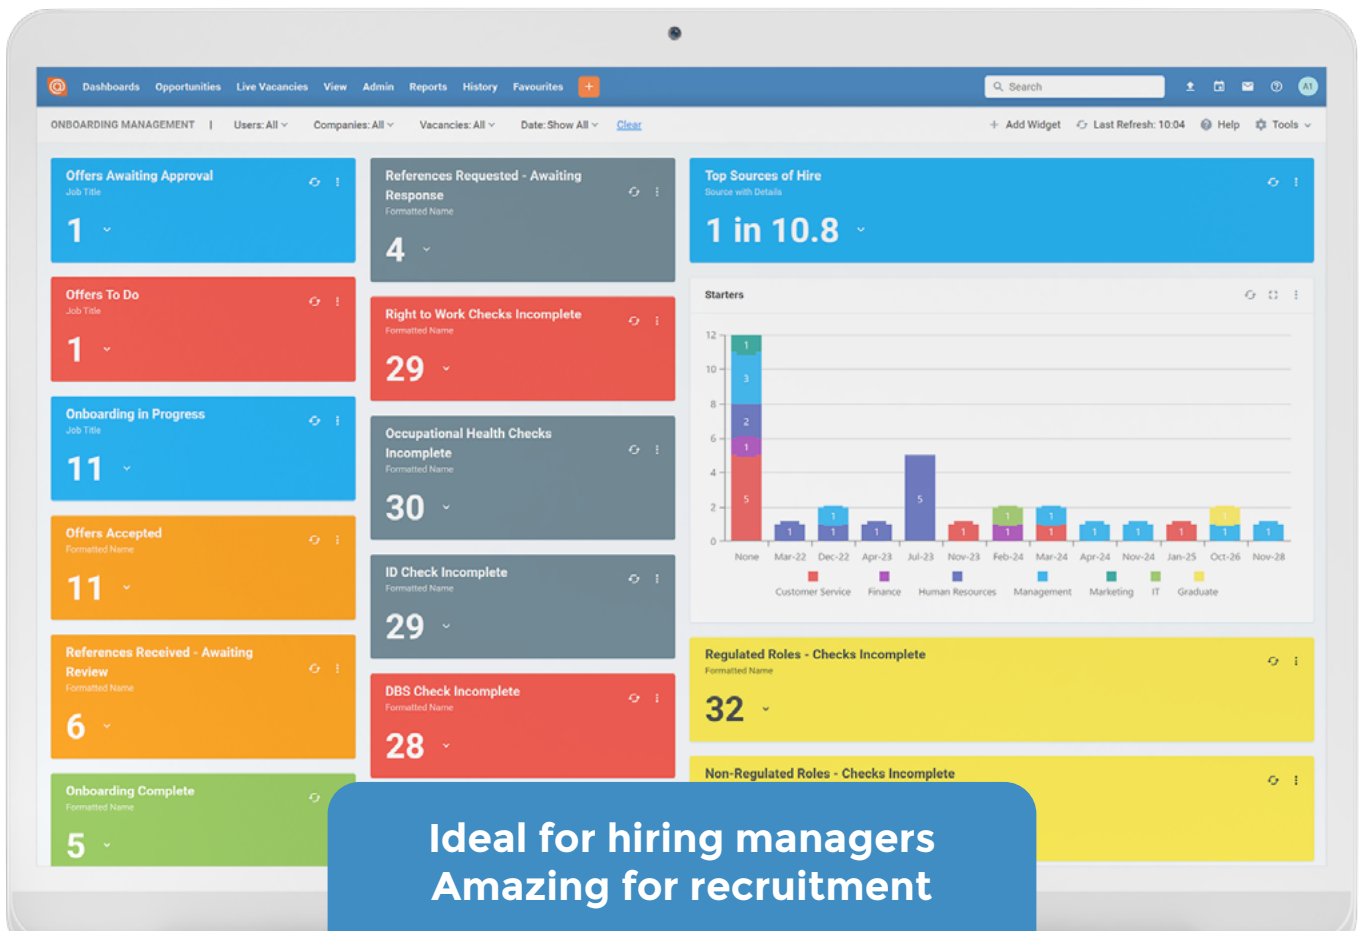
Dashboards Opportunities Live Vacancies View Admin Reports History Favourites +

Search

AT

ONBOARDING MANAGEMENT | Users: All Companies: All Vacancies: All Date: Show All Clear

+ Add Widget Last Refresh: 10:04 Help Tools

Offers Awaiting Approval
Job Title
1

Offers To Do
Job Title
1

Onboarding in Progress
Job Title
11

Offers Accepted
Formatted Name
11

References Received - Awaiting Review
Formatted Name
6

Onboarding Complete
Formatted Name
5

References Requested - Awaiting Response
Formatted Name
4

Right to Work Checks Incomplete
Formatted Name
29

Occupational Health Checks Incomplete
Formatted Name
30

ID Check Incomplete
Formatted Name
29

DBS Check Incomplete
Formatted Name
28

Top Sources of Hire
Source with Details
1 in 10.8

Starters

12
10
8
6
4
2
0

1 3 2 1 5 1 1 1 1 5 1 1 1 1 1 1 1 1 1 1 1 1 1

None Mar-22 Dec-22 Apr-23 Jul-23 Nov-23 Feb-24 Mar-24 Apr-24 Nov-24 Jan-25 Oct-26 Nov-28

Customer Service Finance Human Resources Management Marketing IT Graduate

Regulated Roles - Checks Incomplete
Formatted Name
32

Non-Regulated Roles - Checks Incomplete

Ideal for hiring managers
Amazing for recruitment